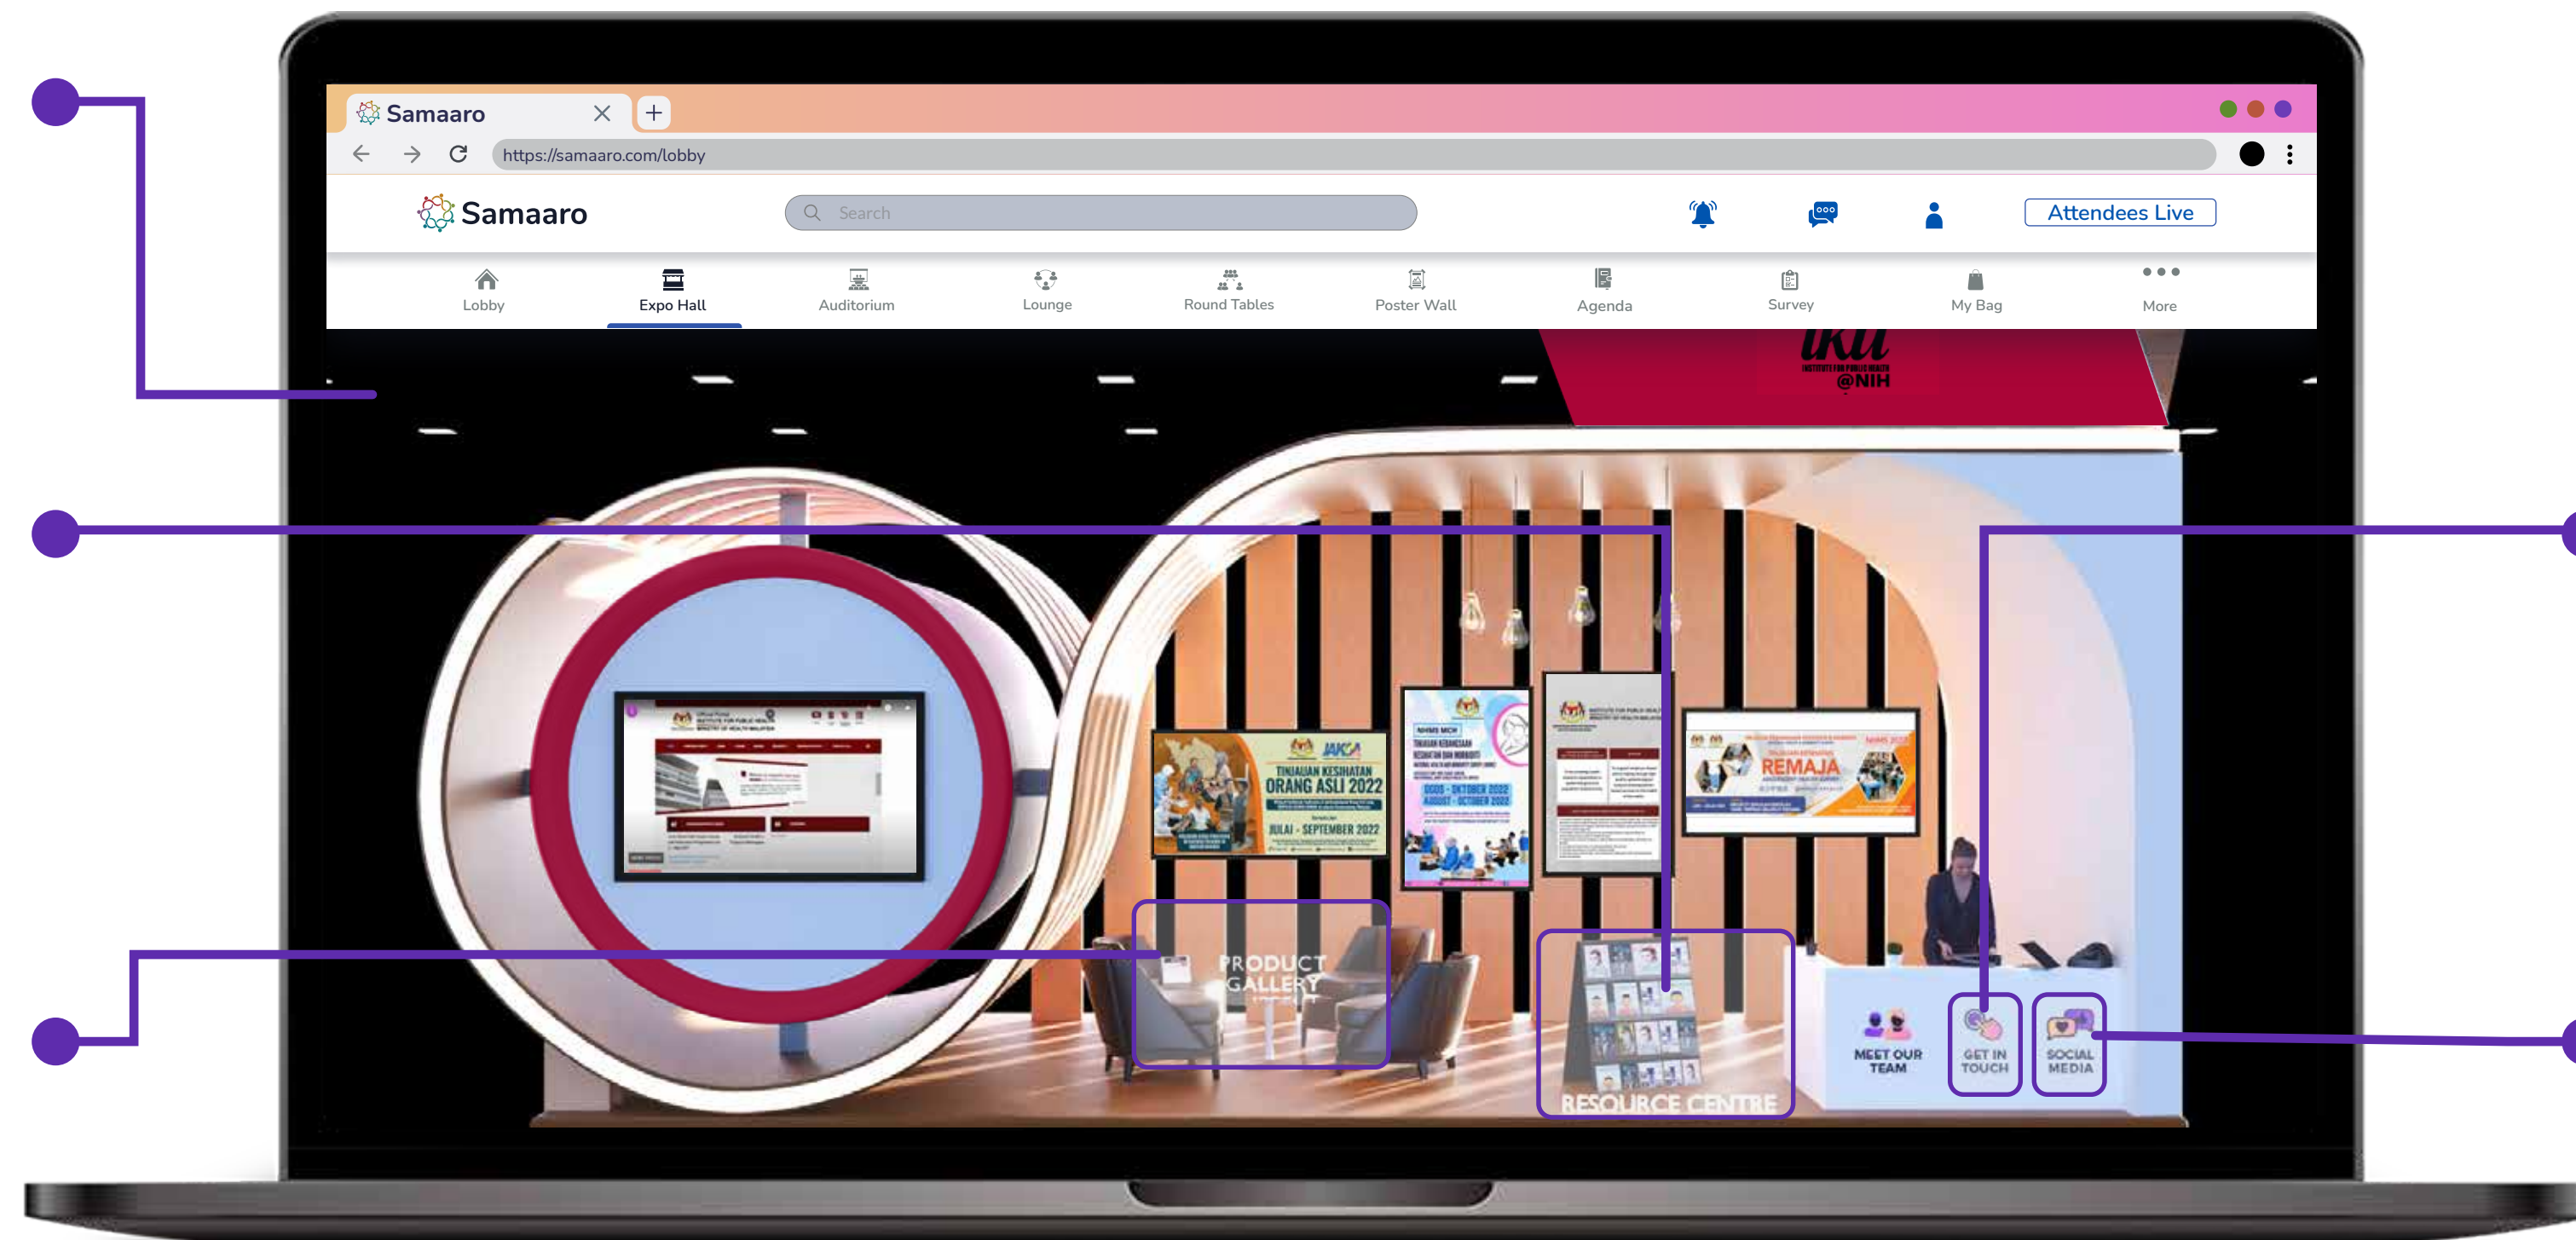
Samaaro
https://samaaro.com/lobby
Samaaro
Search
Attendees Live
Lobby
Expo Hall
Auditorium
Lounge
Round Tables
Poster Wall
Agenda
Survey
My Bag
More
iku
@NIH
TINJAUAN KESIHATAN ORANG ASLI 2022
JULAI - SEPTEMBER 2022
OGOS - OKTOBER 2022
AUGUST - OCTOBER 2022
REMAJA
PRODUCT GALLERY
RESOURCE CENTRE
MEET OUR TEAM
GET IN TOUCH
SOCIAL MEDIA